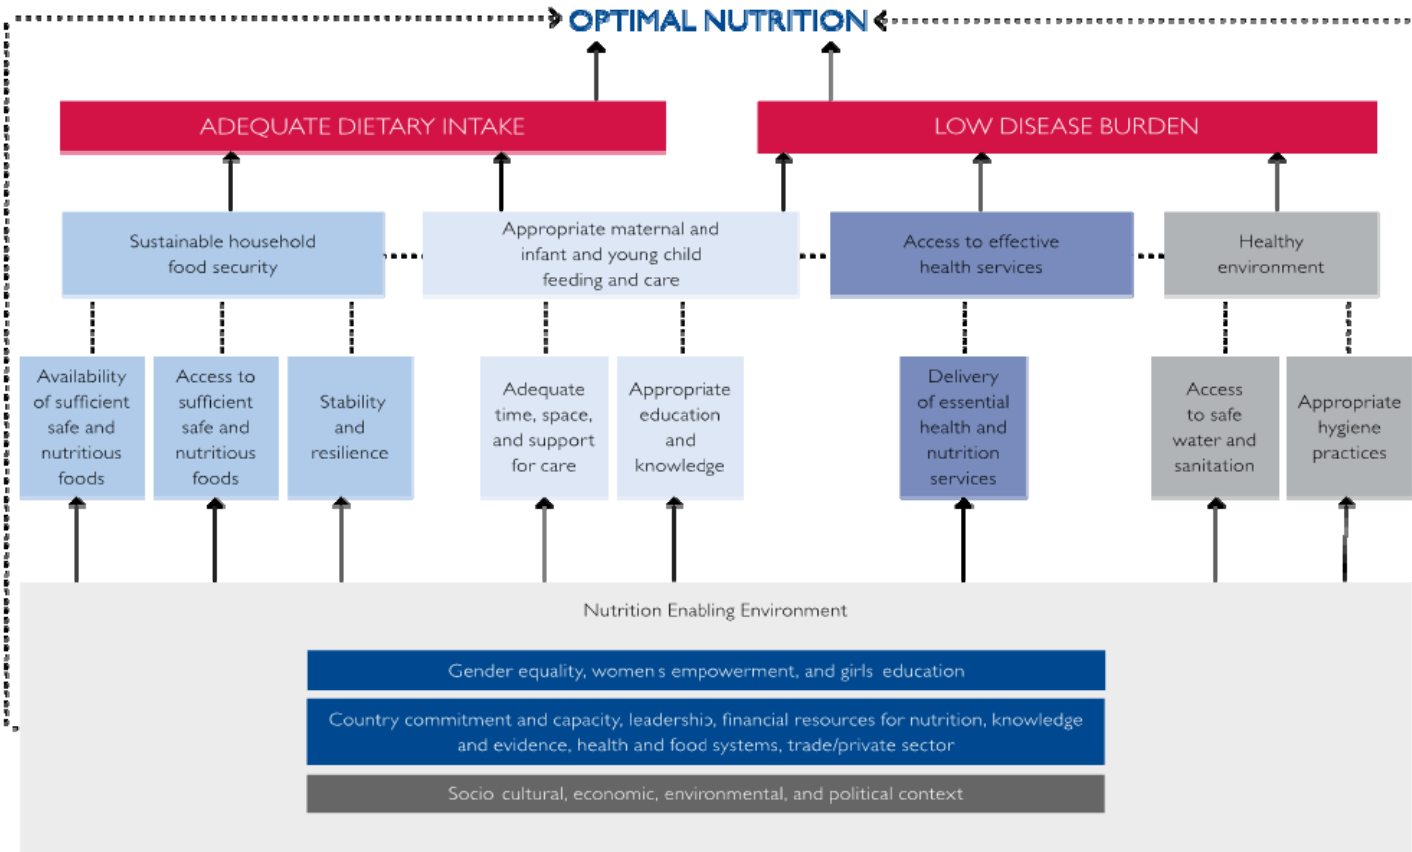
OPTIMAL NUTRITION

ADEQUATE DIETARY INTAKE

LOW DISEASE BURDEN

Sustainable household food security

Appropriate maternal and infant and young child feeding and care

Access to effective health services

Healthy environment

Availability of sufficient safe and nutritious foods

Access to sufficient safe and nutritious foods

Stability and resilience

Adequate time, space, and support for care

Appropriate education and knowledge

Delivery of essential health and nutrition services

Access to safe water and sanitation

Appropriate hygiene practices

Nutrition Enabling Environment

Gender equality, women s empowerment, and girls education

Country commitment and capacity, leadershio, financial resources for nutrition, knowledge and evidence, health and food systems, trade/private sector

Socio cultural, economic, environmental, and political context